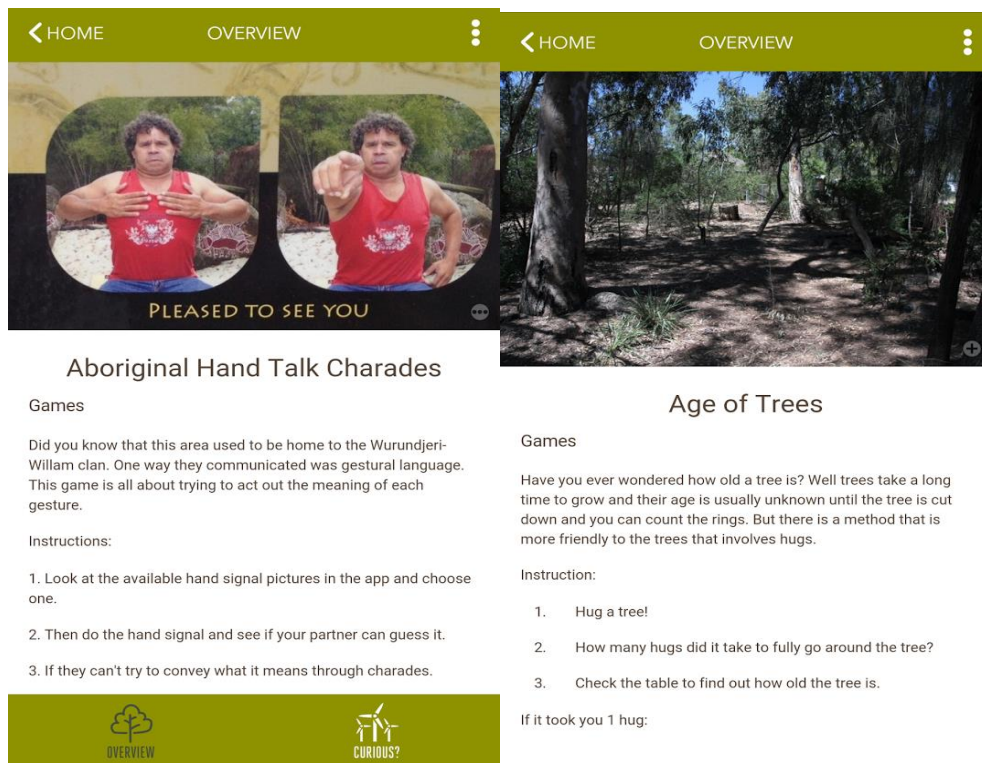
HOME OVERVIEW

PLEASED TO SEE YOU

Aboriginal Hand Talk Charades

Games

Did you know that this area used to be home to the Wurundjeri-Willam clan. One way they communicated was gestural language. This game is all about trying to act out the meaning of each gesture.

Instructions:

1. Look at the available hand signal pictures in the app and choose one.

2. Then do the hand signal and see if your partner can guess it.

3. If they can't try to convey what it means through charades.

OVERVIEW CURIOUS?

HOME OVERVIEW

Age of Trees

Games

Have you ever wondered how old a tree is? Well trees take a long time to grow and their age is usually unknown until the tree is cut down and you can count the rings. But there is a method that is more friendly to the trees that involves hugs.

Instruction:

1. Hug a tree!

2. How many hugs did it take to fully go around the tree?

3. Check the table to find out how old the tree is.

If it took you 1 hug: